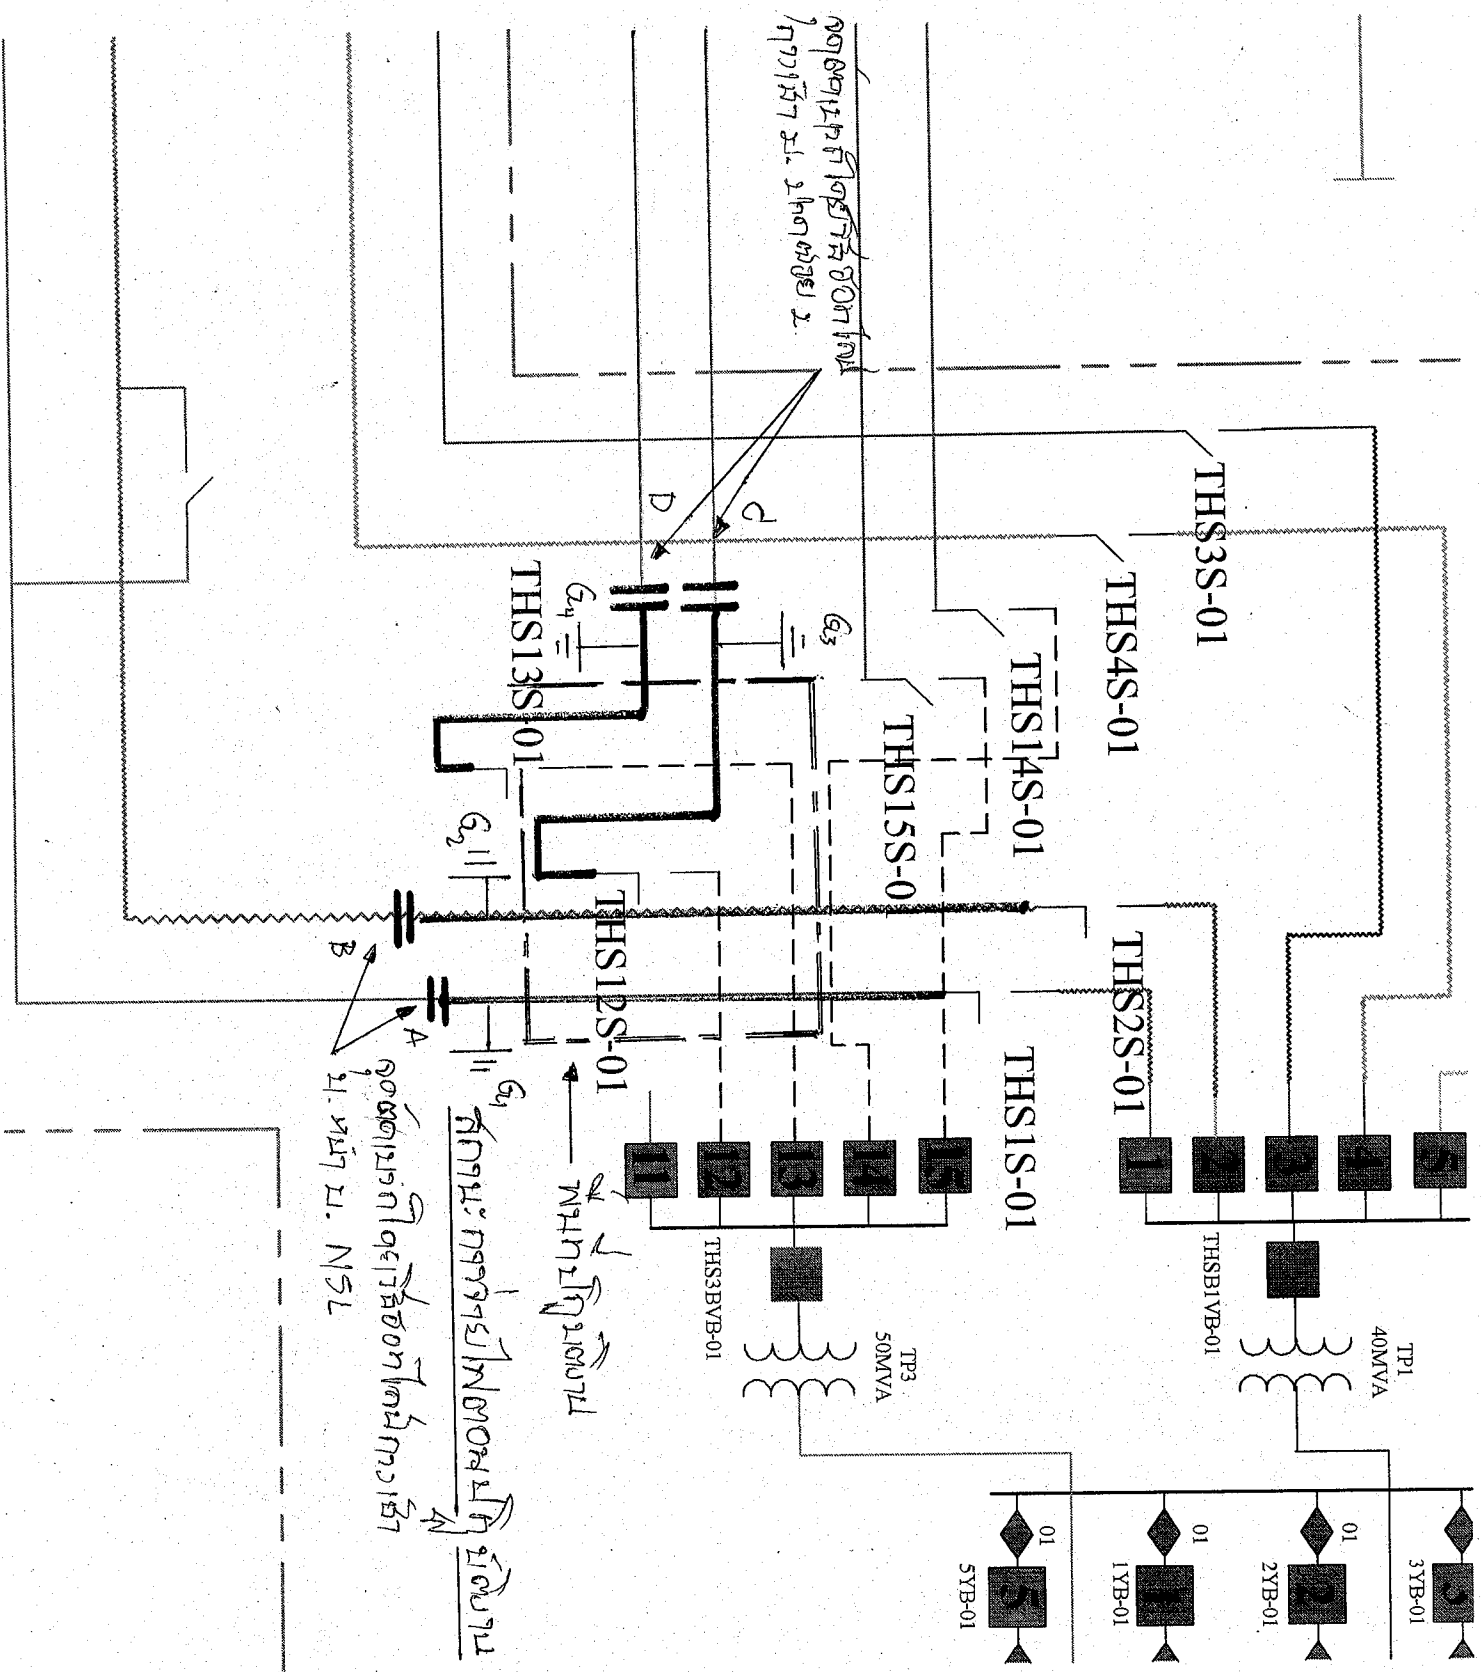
THS3S-01
THS4S-01
THS14S-01
THS15S-0
THS2S-01
THS1S-01
THS13S-01
THS12S-01
D
C
A
B
$G_4$
$G_3$
$G_2$
$G_1$
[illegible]
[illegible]
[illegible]
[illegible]
ม. NSL
1
2
3
4
5
11
12
13
14
15
THSB1VB-01
THS3BVB-01
TP1 40MVA
TP3 50MVA
01
01
01
5YB-01
1YB-01
2YB-01
3YB-01